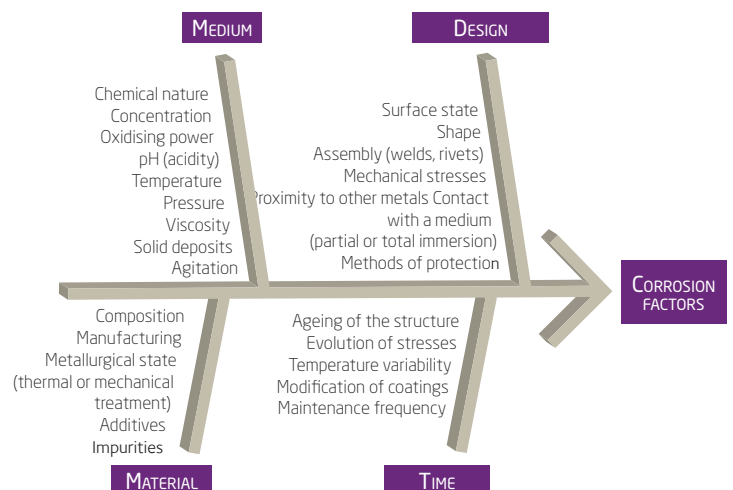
MEDIUM

DESIGN

Chemical nature
Concentration
Oxidising power
pH (acidity)
Temperature
Pressure
Viscosity
Solid deposits
Agitation

Surface state
Shape
Assembly (welds, rivets)
Mechanical stresses
Proximity to other metals Contact with a medium (partial or total immersion)
Methods of protection

CORROSION FACTORS

Composition
Manufacturing
Metallurgical state (thermal or mechanical treatment)
Additives
Impurities

Ageing of the structure
Evolution of stresses
Temperature variability
Modification of coatings
Maintenance frequency

MATERIAL

TIME